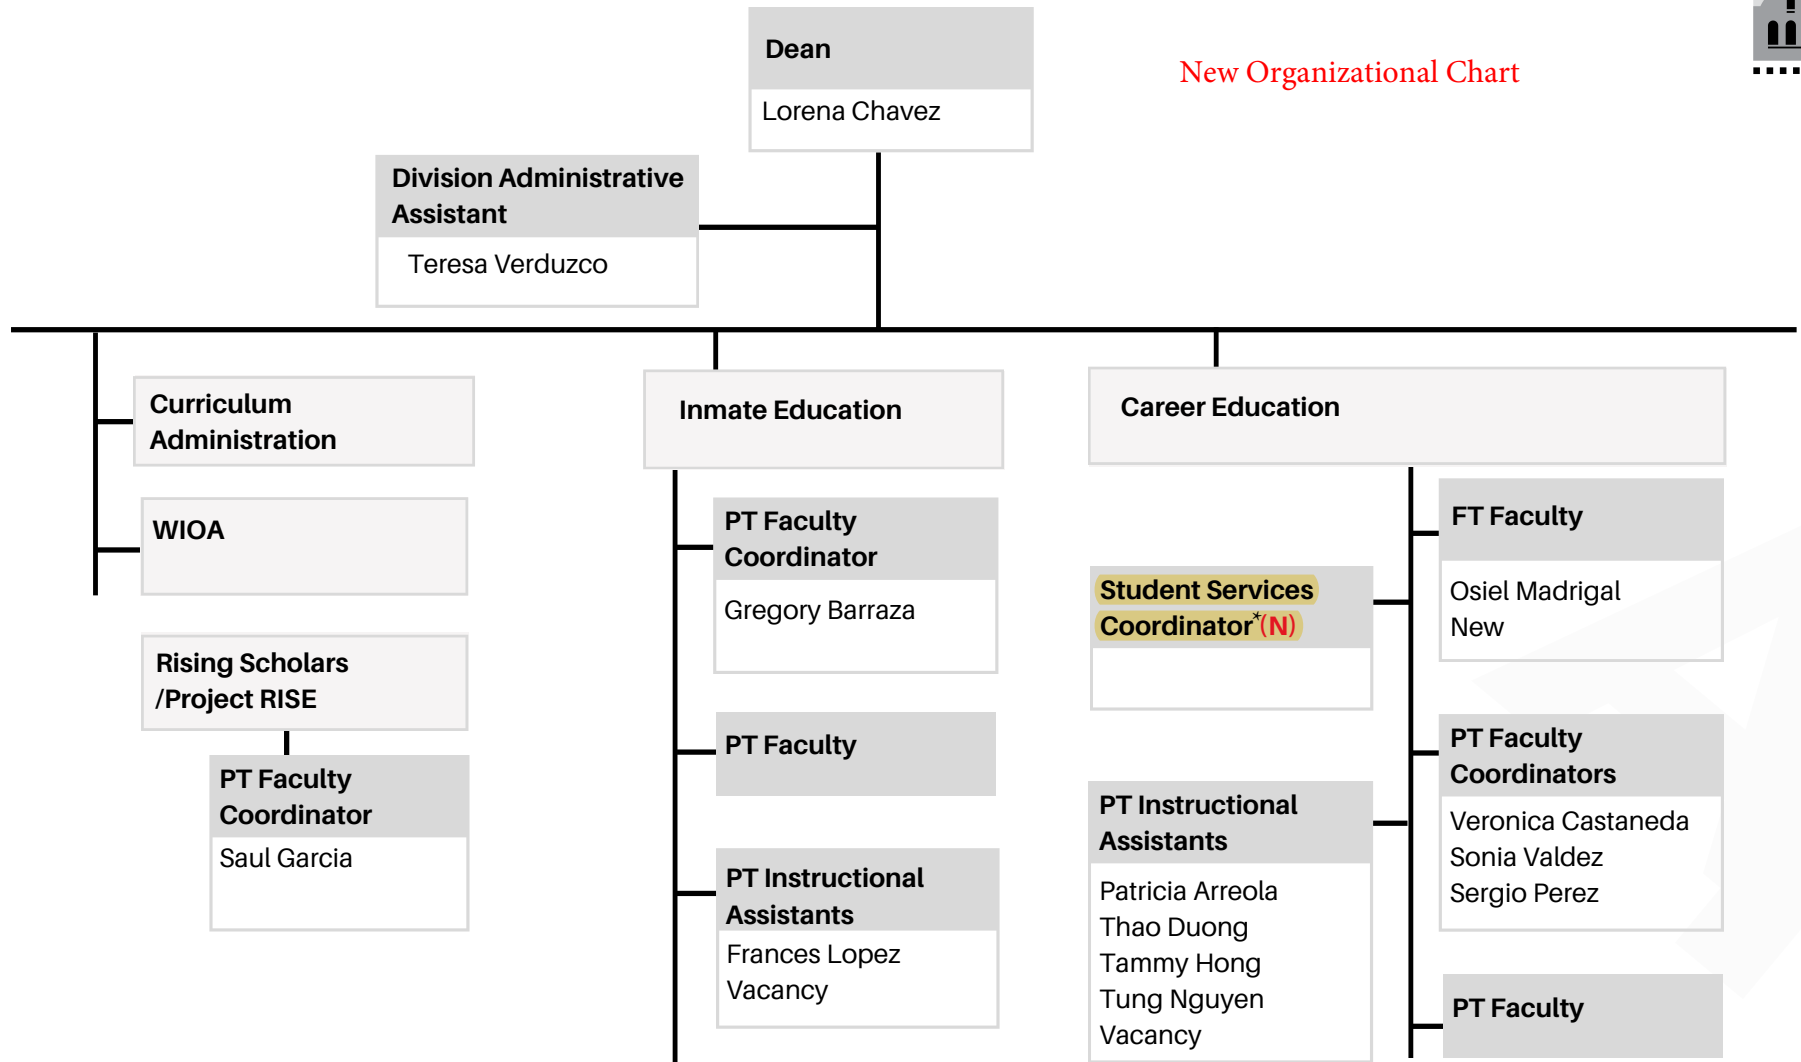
Dean
Lorena Chavez

New Organizational Chart

Division Administrative Assistant
Teresa Verduzco

Curriculum Administration

WIOA

Rising Scholars /Project RISE

PT Faculty Coordinator
Saul Garcia

Inmate Education

PT Faculty Coordinator
Gregory Barraza

PT Faculty

PT Instructional Assistants
Frances Lopez
Vacancy

Career Education

Student Services Coordinator*(N)

PT Instructional Assistants
Patricia Arreola
Thao Duong
Tammy Hong
Tung Nguyen
Vacancy

FT Faculty
Osiel Madrigal
New

PT Faculty Coordinators
Veronica Castaneda
Sonia Valdez
Sergio Perez

PT Faculty